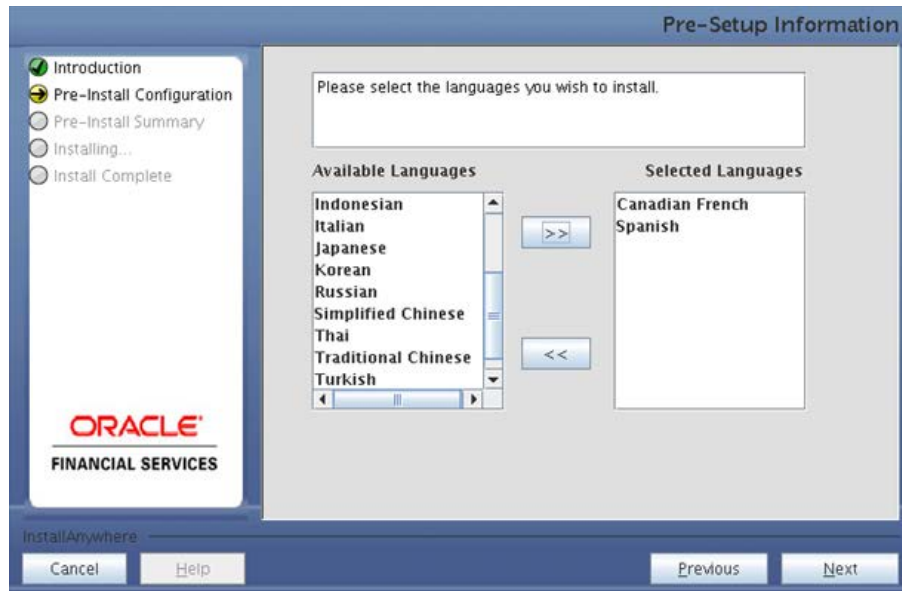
Pre-Setup Information

Introduction
Pre-Install Configuration
Pre-Install Summary
Installing...
Install Complete

ORACLE
FINANCIAL SERVICES

Please select the languages you wish to install.

Available Languages

Indonesian
Italian
Japanese
Korean
Russian
Simplified Chinese
Thai
Traditional Chinese
Turkish

>>

<<

Selected Languages

Canadian French
Spanish

InstallAnywhere

Cancel

Help

Previous

Next